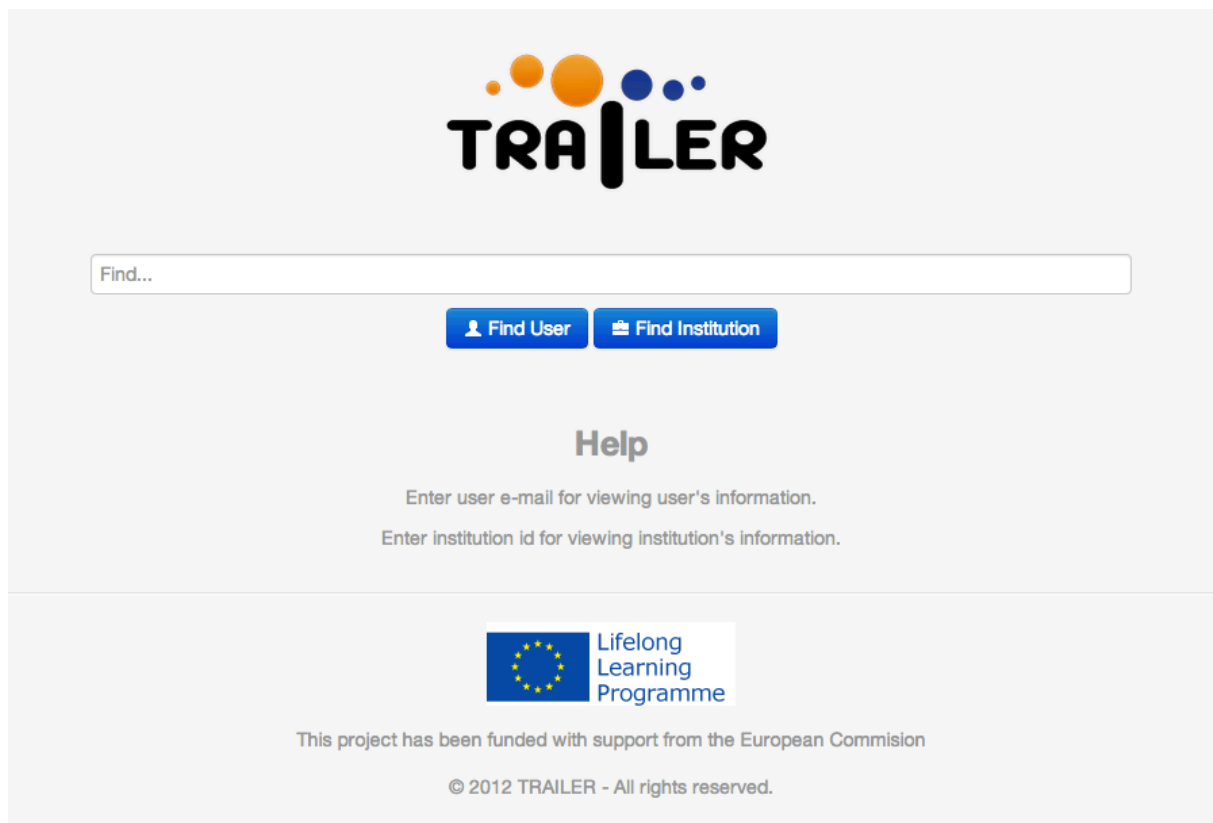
TRAILER

Find...

Find User

Find Institution

Help

Enter user e-mail for viewing user's information.

Enter institution id for viewing institution's information.

Lifelong Learning Programme

This project has been funded with support from the European Commision

© 2012 TRAILER - All rights reserved.